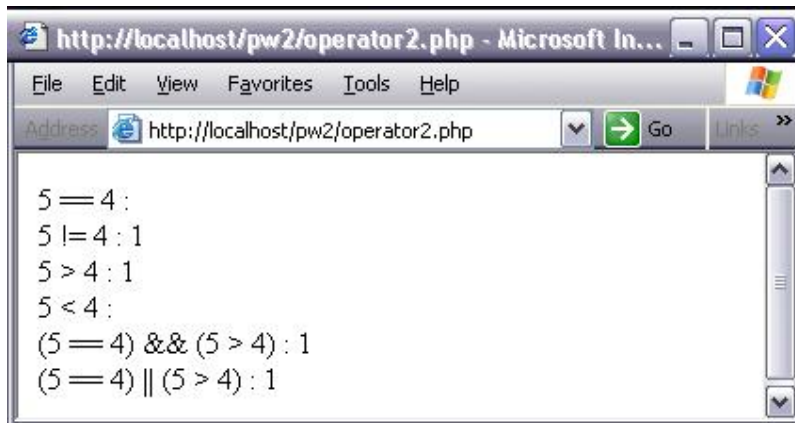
http://localhost/pw2/operator2.php - Microsoft In...

File Edit View Favorites Tools Help

Address http://localhost/pw2/operator2.php Go Links »

5 == 4 :
5 != 4 : 1
5 > 4 : 1
5 < 4 :
(5 == 4) && (5 > 4) : 1
(5 == 4) || (5 > 4) : 1